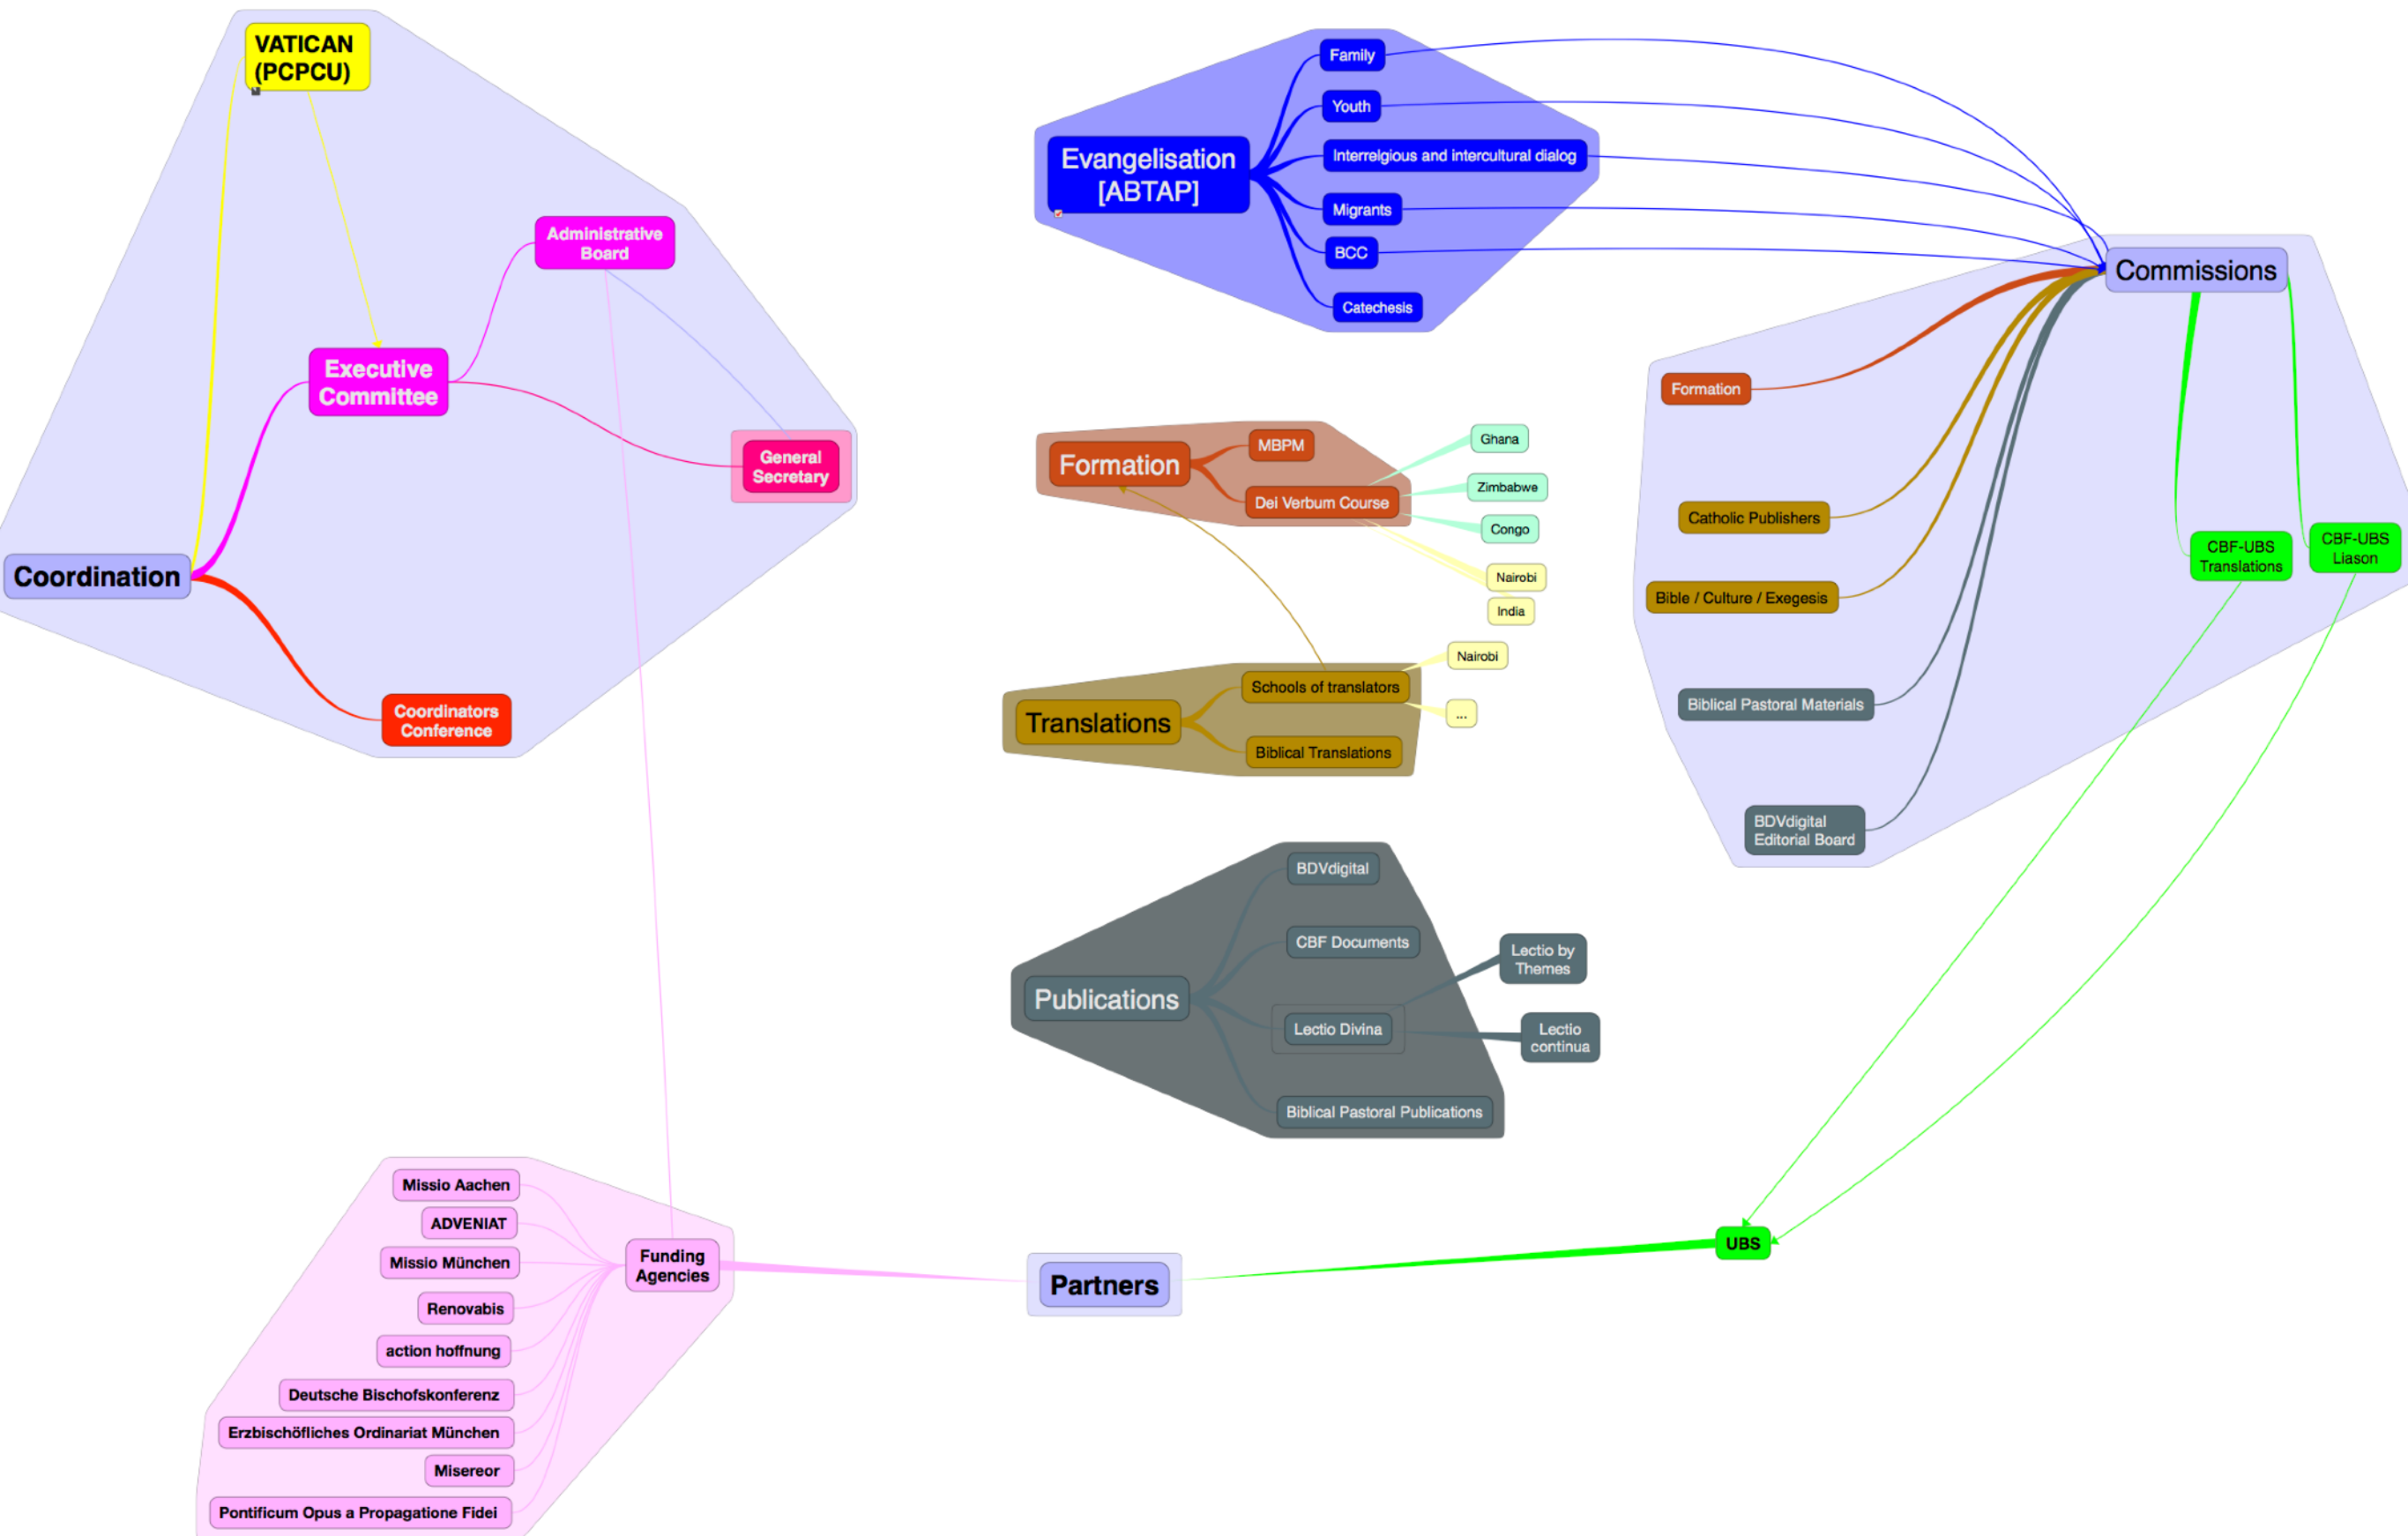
VATICAN (PCPCU)

Administrative Board

Executive Committee

General Secretary

Coordination

Coordinators Conference

Evangelisation [ABTAP]

Family

Youth

Interrelgious and intercultural dialog

Migrants

BCC

Catechesis

Commissions

Formation

Catholic Publishers

Bible / Culture / Exegesis

Biblical Pastoral Materials

BDVdigital Editorial Board

CBF-UBS Translations

CBF-UBS Liason

Formation

MBPM

Dei Verbum Course

Ghana

Zimbabwe

Congo

Nairobi

India

Nairobi

Translations

Schools of translators

...

Biblical Translations

Publications

BDVdigital

CBF Documents

Lectio by Themes

Lectio Divina

Lectio continua

Biblical Pastoral Publications

Missio Aachen

ADVENIAT

Missio München

Renovabis

action hoffnung

Deutsche Bischofskonferenz

Erzbischöfliches Ordinariat München

Misereor

Pontificum Opus a Propagatione Fidei

Funding Agencies

Partners

UBS